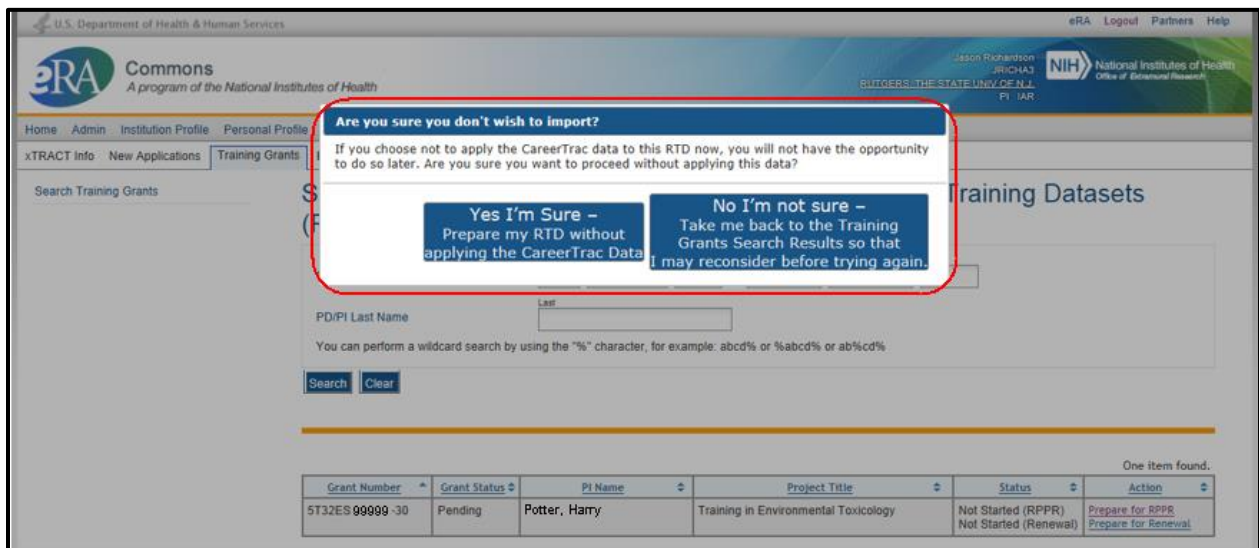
U.S. Department of Health & Human Services

eRA Logout Partners Help

eRA Commons
A program of the National Institutes of Health

Jason Richardson
JRICHA3
RUTGERS, THE STATE UNIV OF N.J.
PI IAR

NIH National Institutes of Health
Office of Extramural Research

Home Admin Institution Profile Personal Profile

xTRACT Info New Applications Training Grants

Search Training Grants

S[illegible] Training Datasets (F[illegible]

Are you sure you don't wish to import?

If you choose not to apply the CareerTrac data to this RTD now, you will not have the opportunity to do so later. Are you sure you want to proceed without applying this data?

Yes I'm Sure – Prepare my RTD without applying the CareerTrac Data

No I'm not sure – Take me back to the Training Grants Search Results so that I may reconsider before trying again.

Last

PD/PI Last Name

You can perform a wildcard search by using the "%" character, for example: abcd% or %abcd% or ab%cd%

Search Clear

One item found.

| Grant Number | Grant Status | PI Name | Project Title | Status | Action |
|---|---|---|---|---|---|
| 5T32ES99999-30 | Pending | Potter, Harry | Training in Environmental Toxicology | Not Started (RPPR) Not Started (Renewal) | Prepare for RPPR Prepare for Renewal |